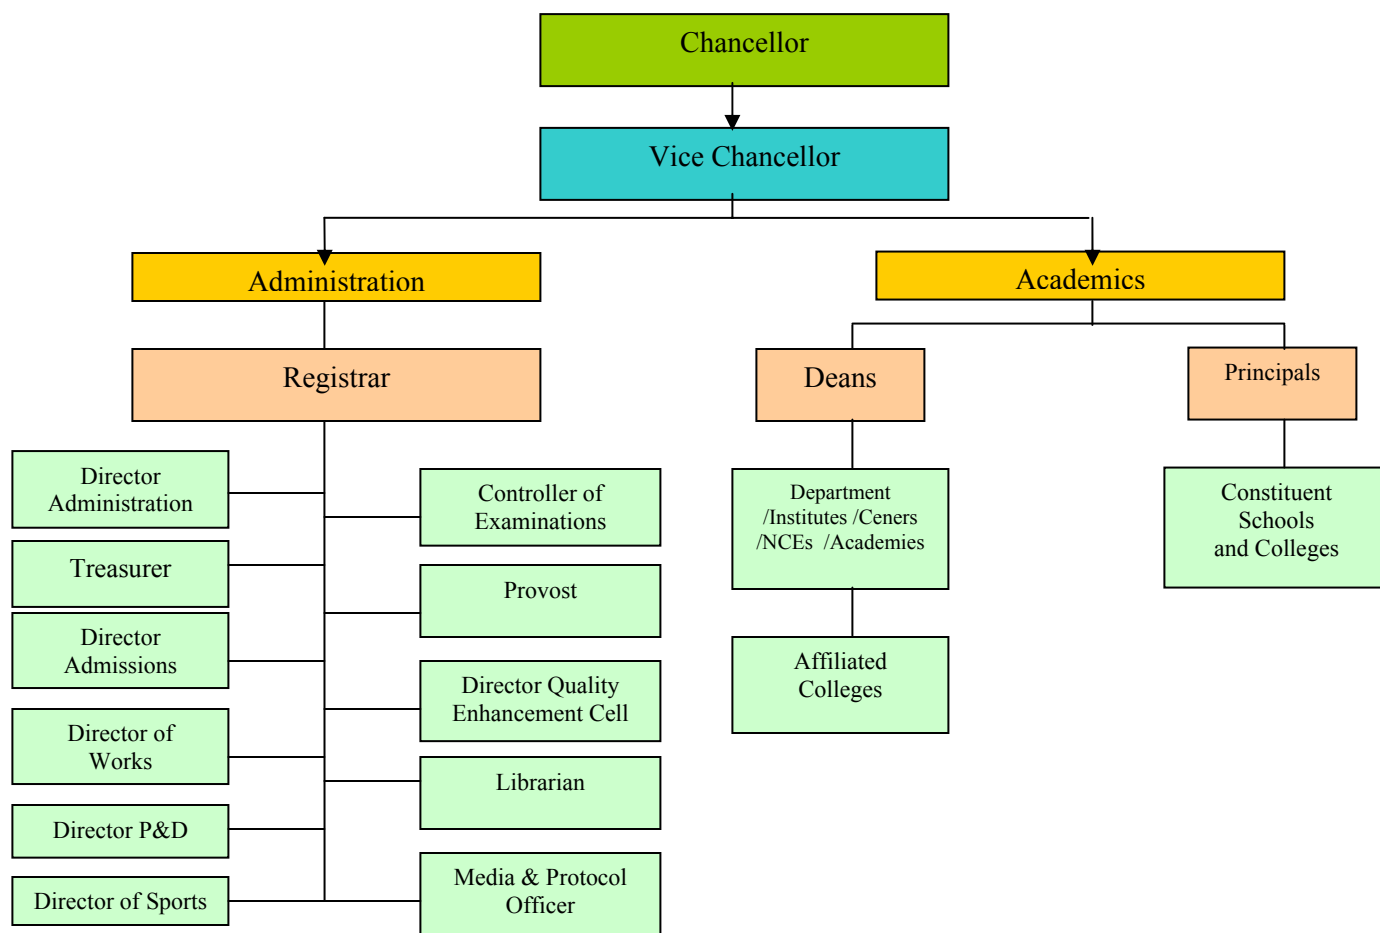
Chancellor

Vice Chancellor

Administration

Academics

Registrar

Deans

Principals

Director Administration

Treasurer

Director Admissions

Director of Works

Director P&D

Director of Sports

Controller of Examinations

Provost

Director Quality Enhancement Cell

Librarian

Media & Protocol Officer

Department /Institutes /Ceners /NCEs /Academies

Affiliated Colleges

Constituent Schools and Colleges